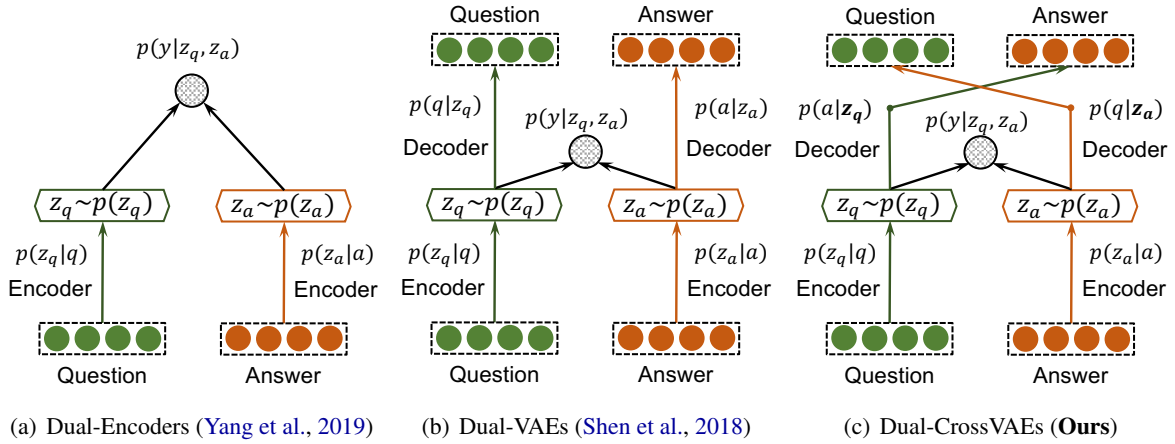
$p(y|z_q, z_a)$

$z_q \sim p(z_q)$

$z_a \sim p(z_a)$

$p(z_q|q)$
Encoder

$p(z_a|a)$
Encoder

Question

Answer

(a) Dual-Encoders (Yang et al., 2019)

Question

Answer

$p(q|z_q)$
Decoder

$p(y|z_q, z_a)$

$p(a|z_a)$
Decoder

$z_q \sim p(z_q)$

$z_a \sim p(z_a)$

$p(z_q|q)$
Encoder

$p(z_a|a)$
Encoder

Question

Answer

(b) Dual-VAEs (Shen et al., 2018)

Question

Answer

$p(a|\boldsymbol{z_q})$
Decoder

$p(y|z_q, z_a)$

$p(q|\boldsymbol{z_a})$
Decoder

$z_q \sim p(z_q)$

$z_a \sim p(z_a)$

$p(z_q|q)$
Encoder

$p(z_a|a)$
Encoder

Question

Answer

(c) Dual-CrossVAEs (**Ours**)